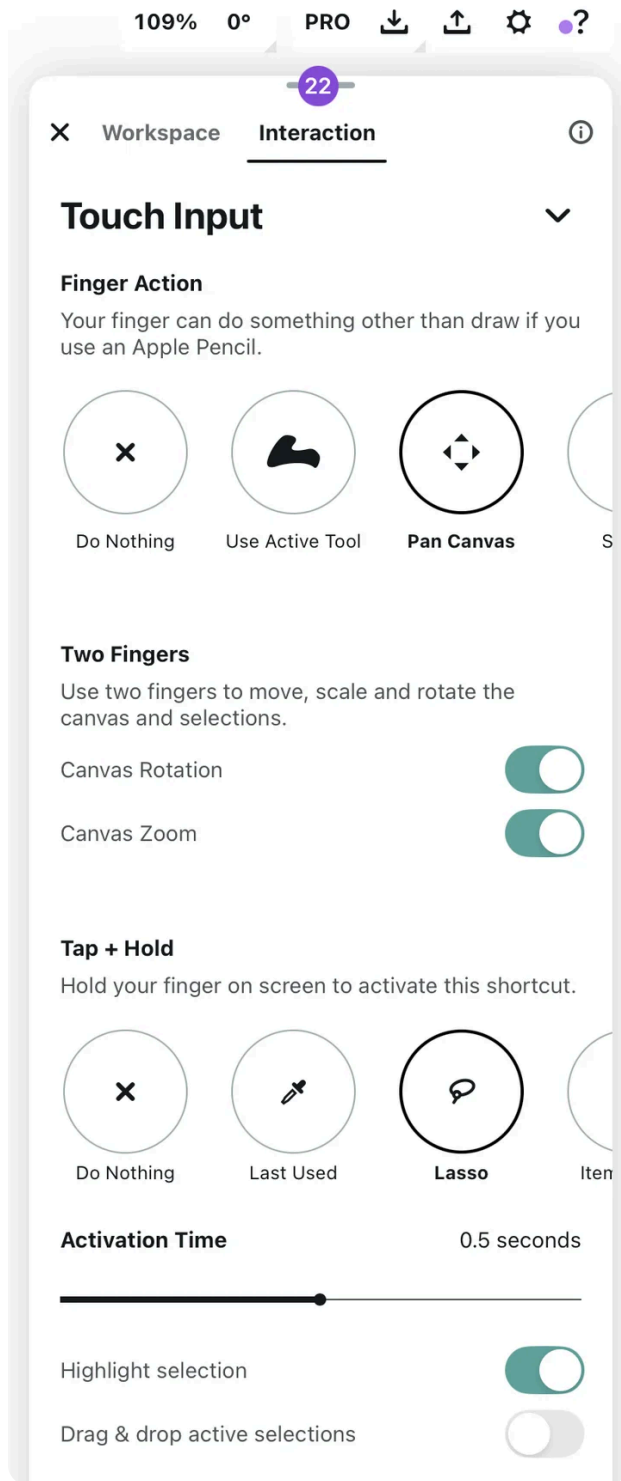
109% 0° PRO ?

22

Workspace Interaction

Touch Input

Finger Action

Your finger can do something other than draw if you use an Apple Pencil.

Do Nothing Use Active Tool Pan Canvas S

Two Fingers

Use two fingers to move, scale and rotate the canvas and selections.

Canvas Rotation

Canvas Zoom

Tap + Hold

Hold your finger on screen to activate this shortcut.

Do Nothing Last Used Lasso Item

Activation Time 0.5 seconds

Highlight selection

Drag & drop active selections